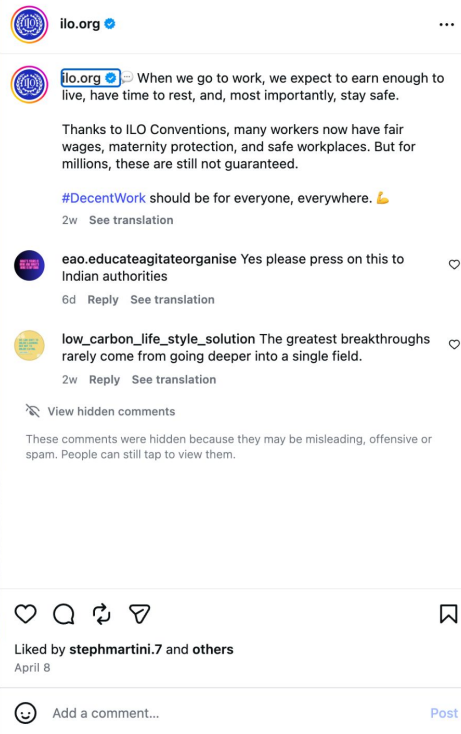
ilo.org

ilo.org When we go to work, we expect to earn enough to live, have time to rest, and, most importantly, stay safe.

Thanks to ILO Conventions, many workers now have fair wages, maternity protection, and safe workplaces. But for millions, these are still not guaranteed.

#DecentWork should be for everyone, everywhere. 💪

2w See translation

eao.educateagitateorganise Yes please press on this to Indian authorities

6d Reply See translation

low_carbon_life_style_solution The greatest breakthroughs rarely come from going deeper into a single field.

2w Reply See translation

View hidden comments

These comments were hidden because they may be misleading, offensive or spam. People can still tap to view them.

Liked by stephmartini.7 and others

April 8

Add a comment...

Post